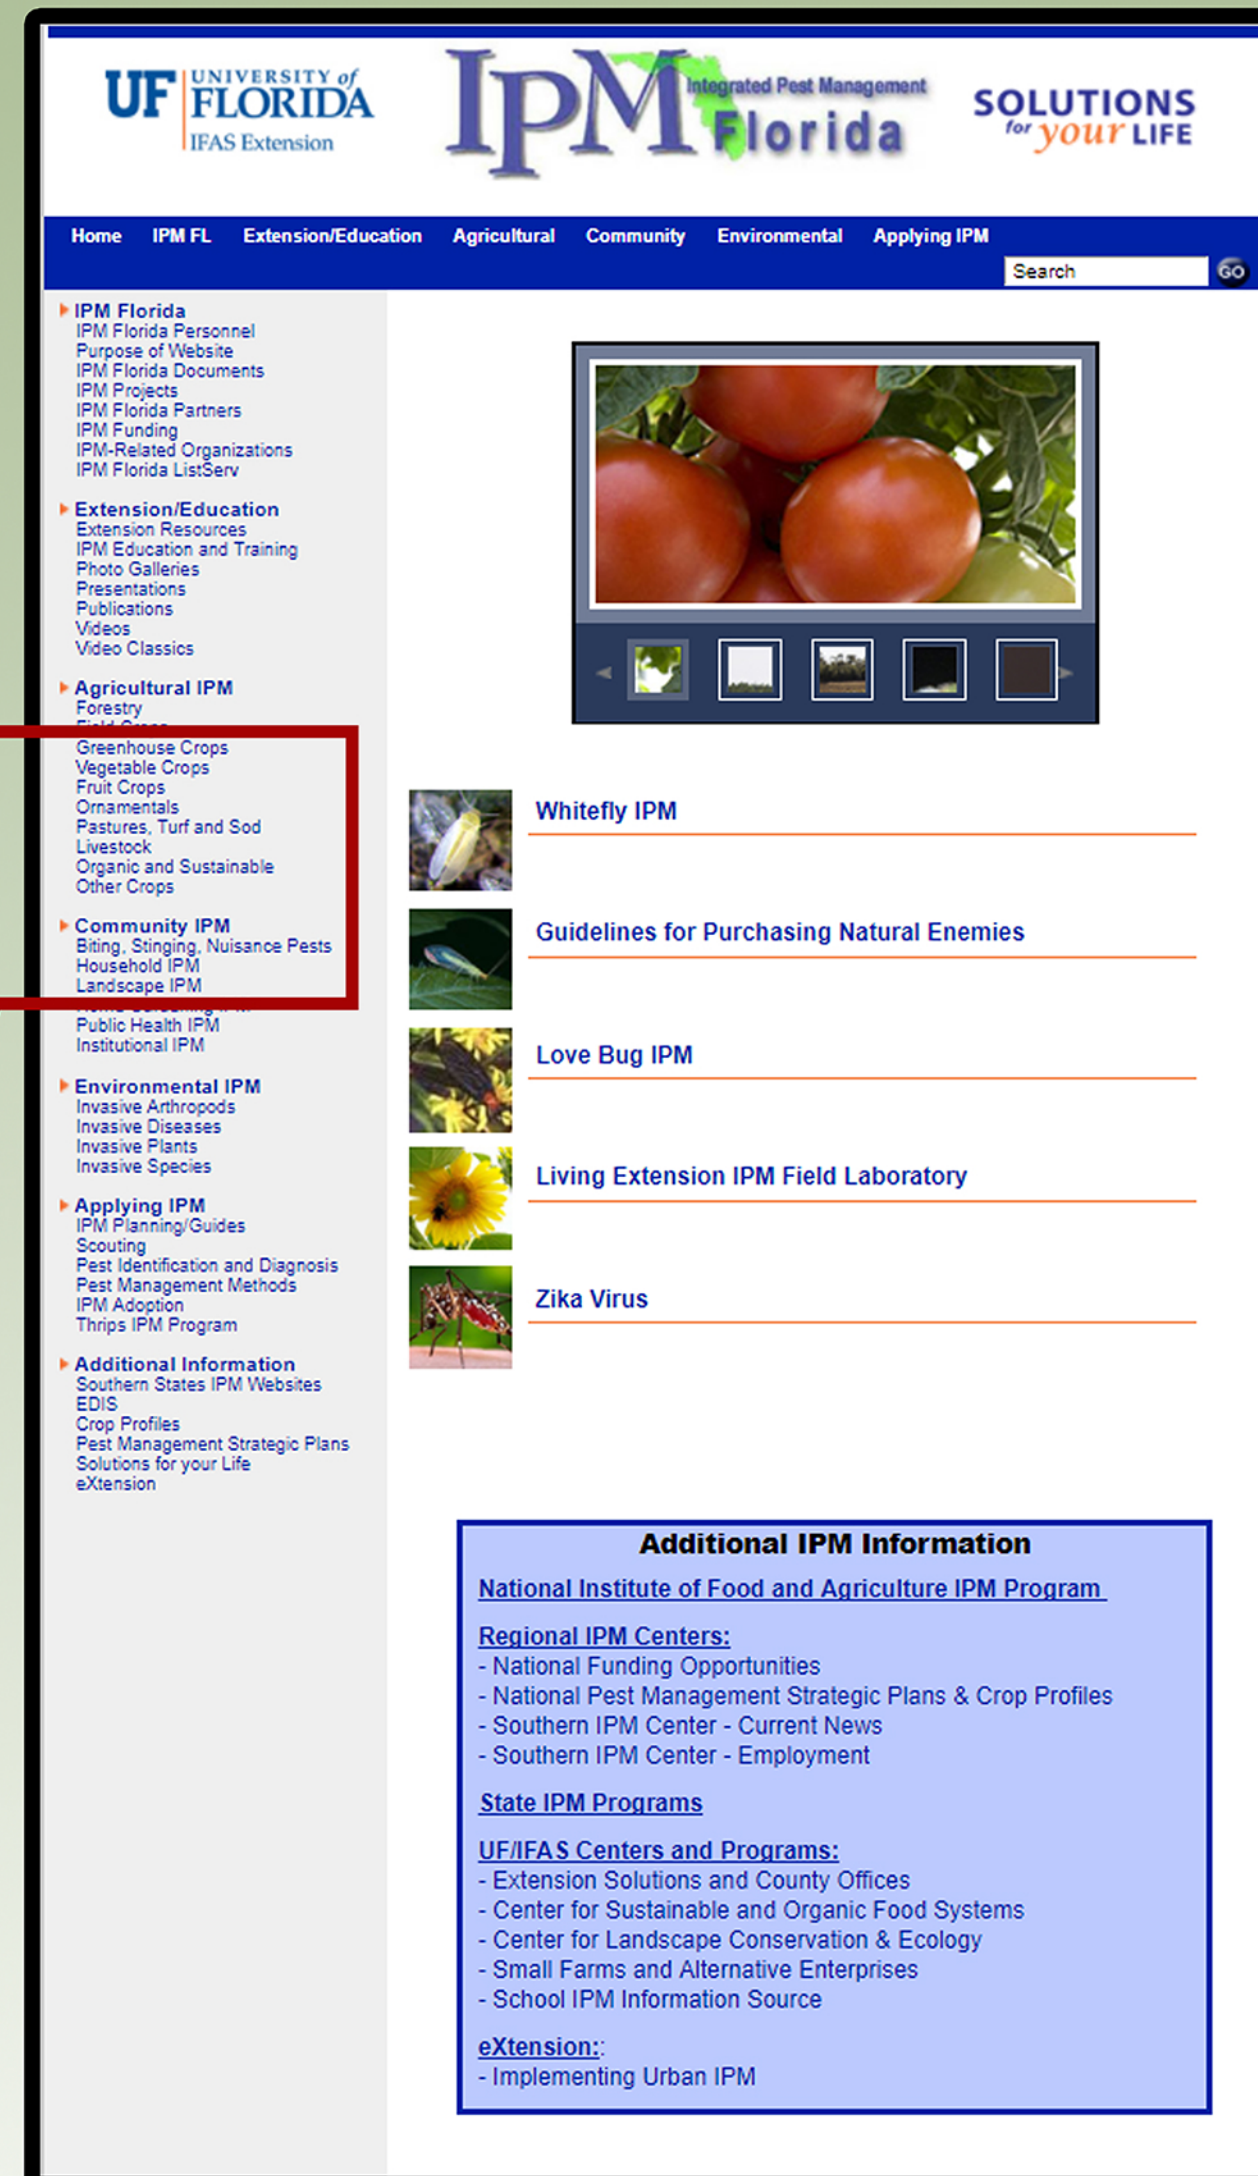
UF UNIVERSITY of FLORIDA IFAS Extension

IPM Integrated Pest Management Florida

SOLUTIONS for your LIFE

Home IPM FL Extension/Education Agricultural Community Environmental Applying IPM

Search GO

IPM Florida
IPM Florida Personnel
Purpose of Website
IPM Florida Documents
IPM Projects
IPM Florida Partners
IPM Funding
IPM-Related Organizations
IPM Florida ListServ

Extension/Education
Extension Resources
IPM Education and Training
Photo Galleries
Presentations
Publications
Videos
Video Classics

Agricultural IPM
Forestry
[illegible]
Greenhouse Crops
Vegetable Crops
Fruit Crops
Ornamentals
Pastures, Turf and Sod
Livestock
Organic and Sustainable
Other Crops

Community IPM
Biting, Stinging, Nuisance Pests
Household IPM
Landscape IPM
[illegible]
Public Health IPM
Institutional IPM

Environmental IPM
Invasive Arthropods
Invasive Diseases
Invasive Plants
Invasive Species

Applying IPM
IPM Planning/Guides
Scouting
Pest Identification and Diagnosis
Pest Management Methods
IPM Adoption
Thrips IPM Program

Additional Information
Southern States IPM Websites
EDIS
Crop Profiles
Pest Management Strategic Plans
Solutions for your Life
eXtension

Whitefly IPM

Guidelines for Purchasing Natural Enemies

Love Bug IPM

Living Extension IPM Field Laboratory

Zika Virus

Additional IPM Information
National Institute of Food and Agriculture IPM Program

Regional IPM Centers:
- National Funding Opportunities
- National Pest Management Strategic Plans & Crop Profiles
- Southern IPM Center - Current News
- Southern IPM Center - Employment

State IPM Programs

UF/IFAS Centers and Programs:
- Extension Solutions and County Offices
- Center for Sustainable and Organic Food Systems
- Center for Landscape Conservation & Ecology
- Small Farms and Alternative Enterprises
- School IPM Information Source

eXtension::
- Implementing Urban IPM